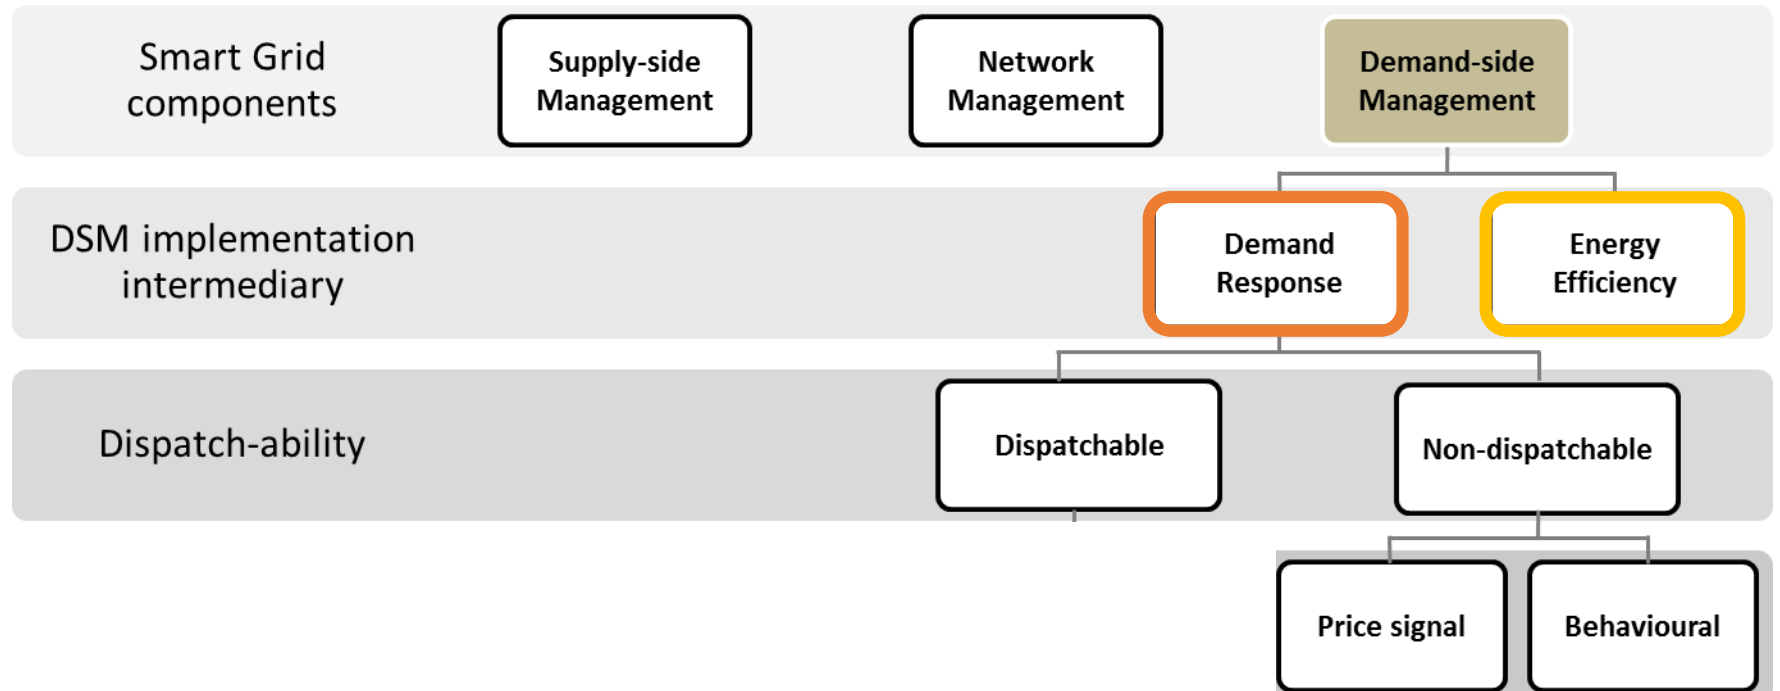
Smart Grid components

Supply-side Management

Network Management

Demand-side Management

DSM implementation intermediary

Demand Response

Energy Efficiency

Dispatch-ability

Dispatchable

Non-dispatchable

Price signal

Behavioural